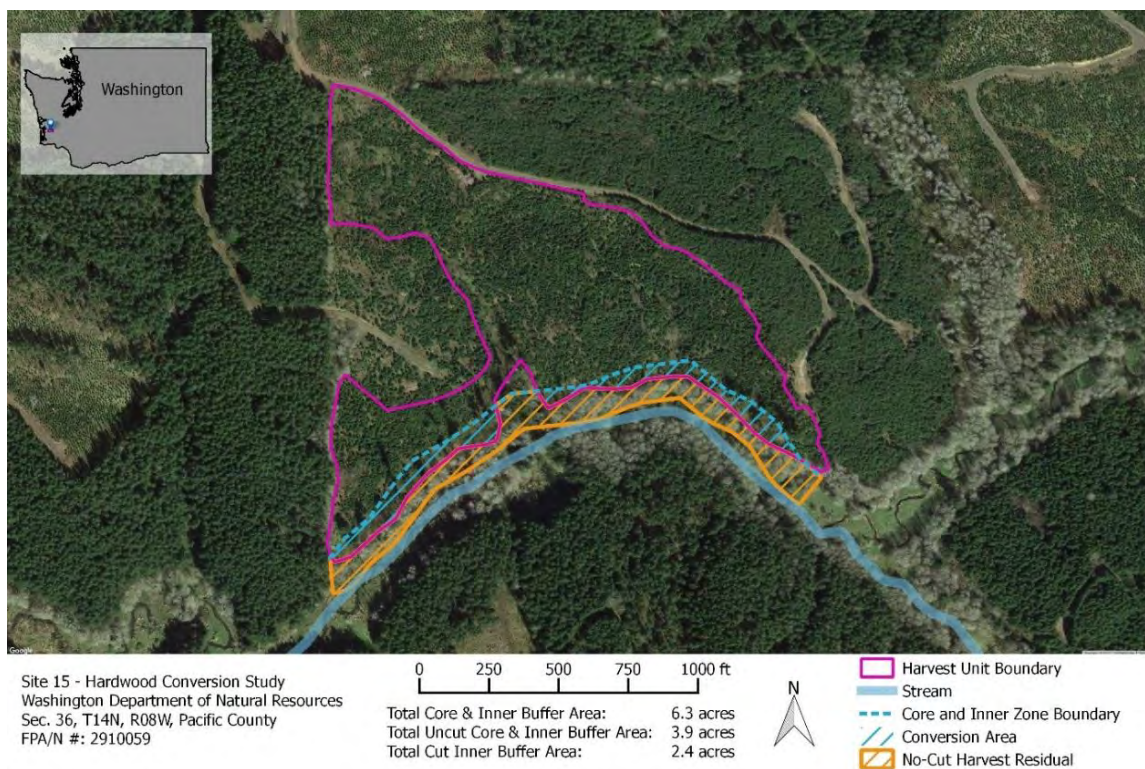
Washington

Google

Site 15 - Hardwood Conversion Study
Washington Department of Natural Resources
Sec. 36, T14N, R08W, Pacific County
FPA/N #: 2910059

0 250 500 750 1000 ft

Total Core & Inner Buffer Area: 6.3 acres
Total Uncut Core & Inner Buffer Area: 3.9 acres
Total Cut Inner Buffer Area: 2.4 acres

N

Harvest Unit Boundary
Stream
Core and Inner Zone Boundary
Conversion Area
No-Cut Harvest Residual